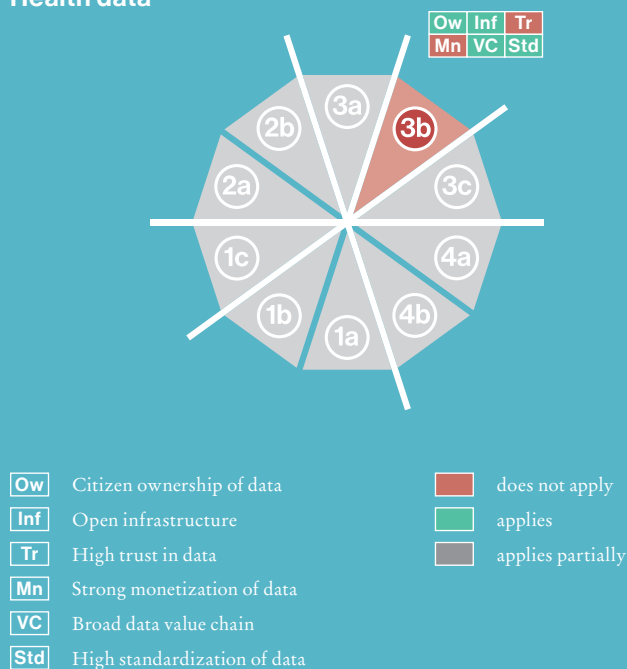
Health data

| Ow | Inf | Tr |
|---|---|---|
| Mn | VC | Std |

3a
3b
3c
2b
2a
1c
1b
1a
4b
4a

Ow Citizen ownership of data
Inf Open infrastructure
Tr High trust in data
Mn Strong monetization of data
VC Broad data value chain
Std High standardization of data

does not apply
applies
applies partially